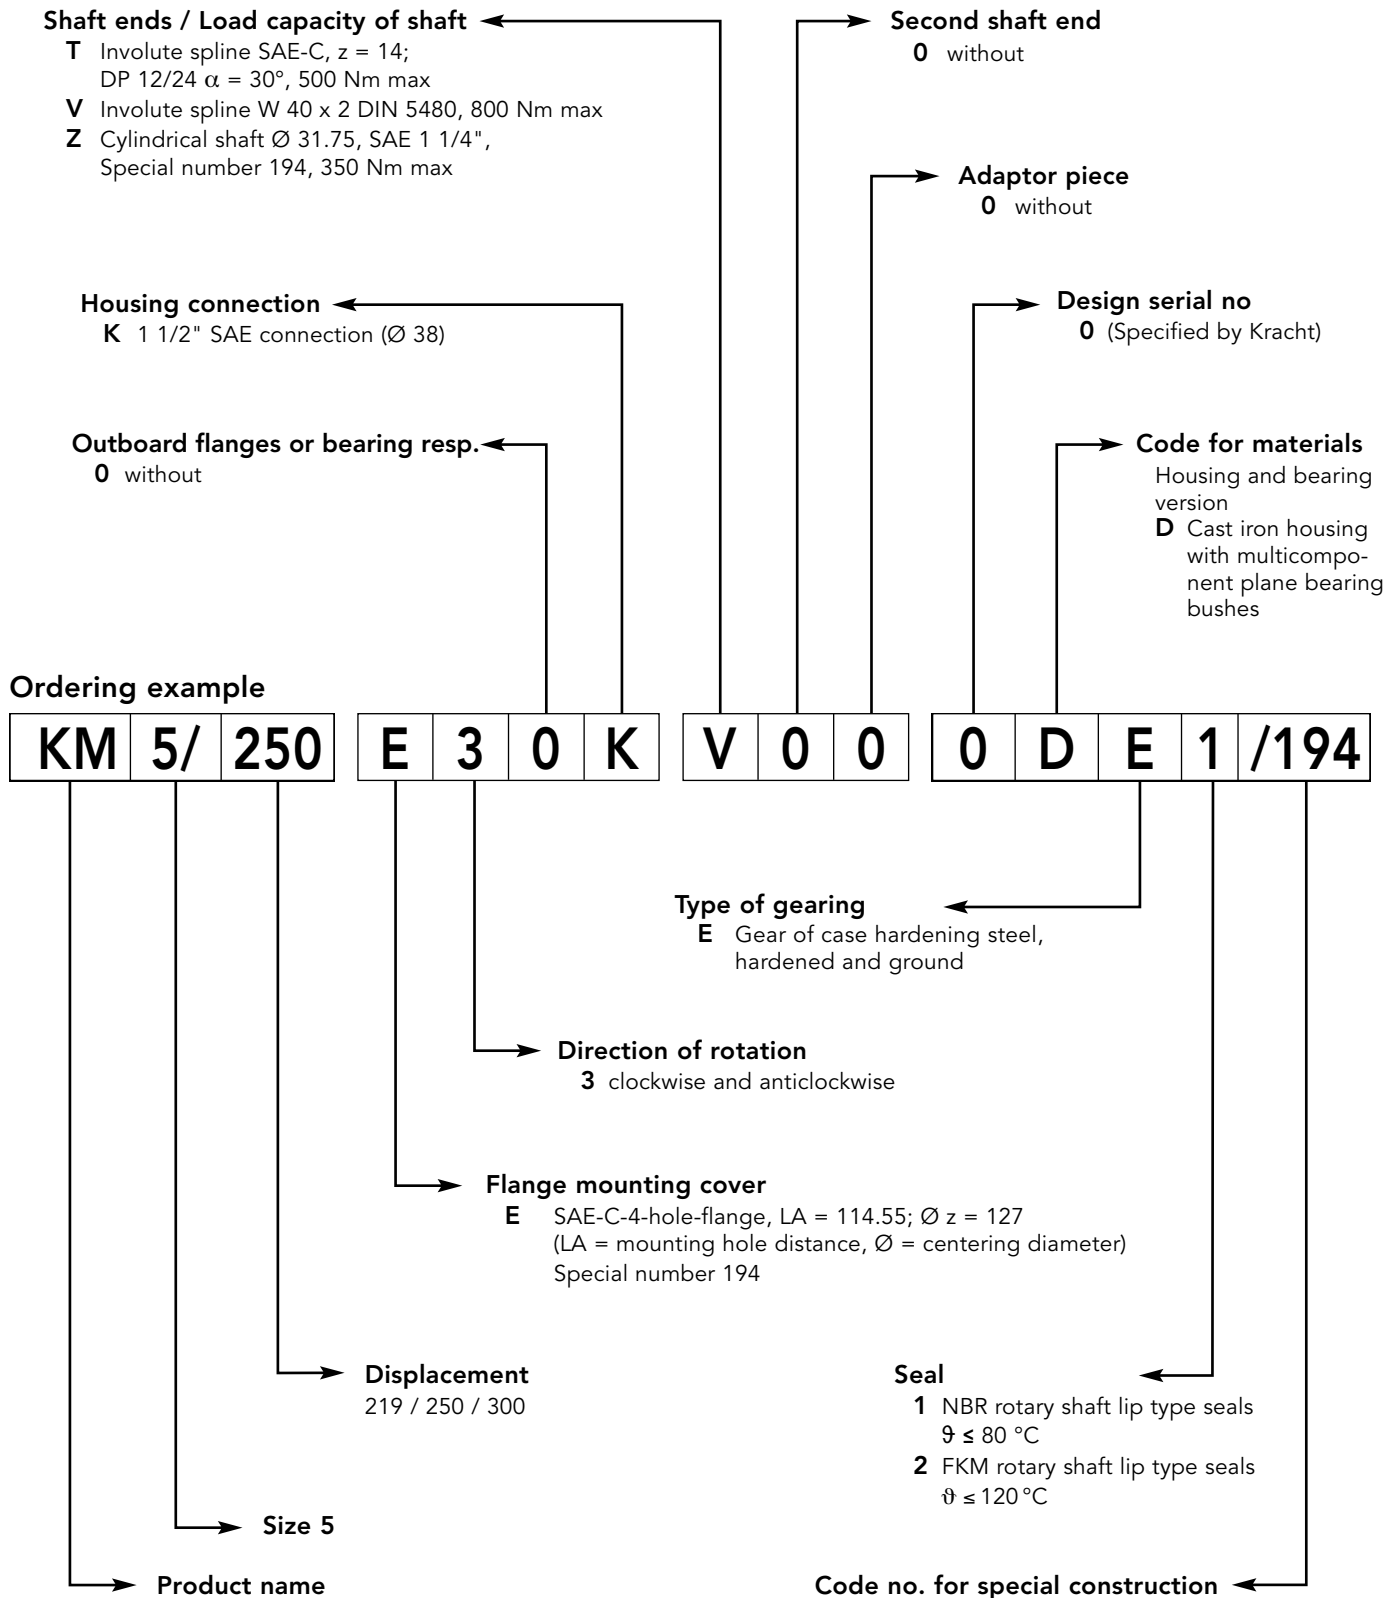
Shaft ends / Load capacity of shaft
T Involute spline SAE-C, z = 14; DP 12/24 $\alpha$ = 30°, 500 Nm max
V Involute spline W 40 x 2 DIN 5480, 800 Nm max
Z Cylindrical shaft Ø 31.75, SAE 1 1/4", Special number 194, 350 Nm max

Second shaft end
0 without

Adaptor piece
0 without

Housing connection
K 1 1/2" SAE connection (Ø 38)

Design serial no
0 (Specified by Kracht)

Outboard flanges or bearing resp.
0 without

Code for materials
Housing and bearing version
D Cast iron housing with multicomponent plane bearing bushes

Ordering example

| KM | 5/ | 250 | | E | 3 | 0 | K | | V | 0 | 0 | | 0 | D | E | 1 | /194 |
|---|---|---|---|---|---|---|---|---|---|---|---|---|---|---|---|---|---|

Type of gearing
E Gear of case hardening steel, hardened and ground

Direction of rotation
3 clockwise and anticlockwise

Flange mounting cover
E SAE-C-4-hole-flange, LA = 114.55; Ø z = 127
(LA = mounting hole distance, Ø = centering diameter)
Special number 194

Displacement
219 / 250 / 300

Seal
1 NBR rotary shaft lip type seals $\vartheta \leq 80$ °C
2 FKM rotary shaft lip type seals $\vartheta \leq 120$ °C

Size 5

Product name

Code no. for special construction